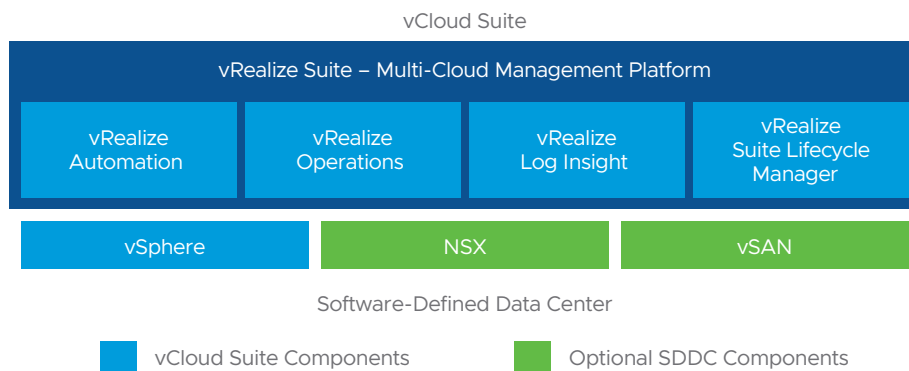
vCloud Suite

vRealize Suite – Multi-Cloud Management Platform

vRealize Automation

vRealize Operations

vRealize Log Insight

vRealize Suite Lifecycle Manager

vSphere

NSX

vSAN

Software-Defined Data Center

vCloud Suite Components

Optional SDDC Components